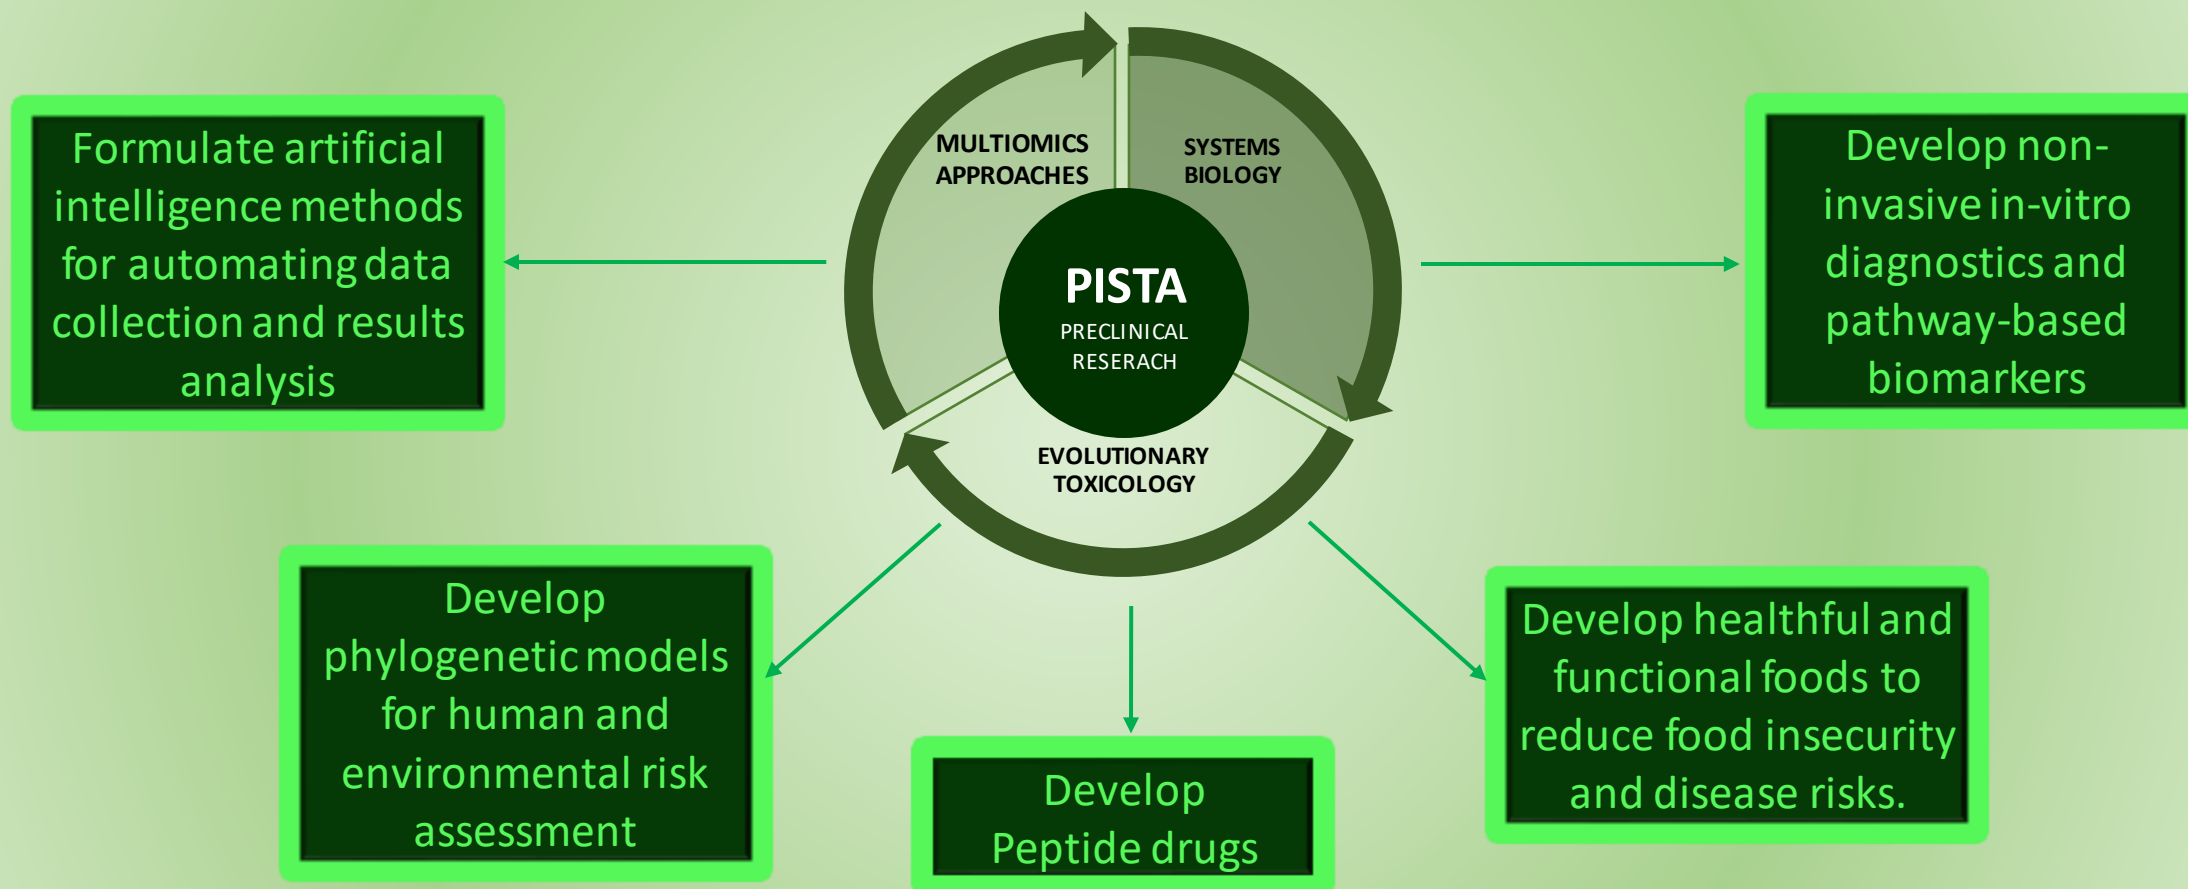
Formulate artificial intelligence methods for automating data collection and results analysis

MULTIOMICS APPROACHES

SYSTEMS BIOLOGY

PISTA
PRECLINICAL RESERACH

EVOLUTIONARY TOXICOLOGY

Develop non-invasive in-vitro diagnostics and pathway-based biomarkers

Develop phylogenetic models for human and environmental risk assessment

Develop Peptide drugs

Develop healthful and functional foods to reduce food insecurity and disease risks.